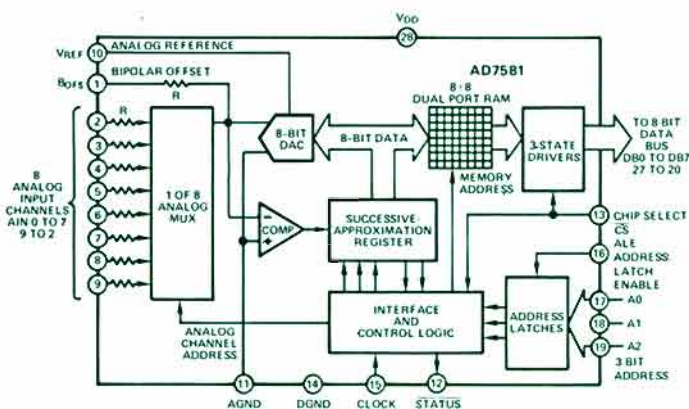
VDD
28
VREF 10 ANALOG REFERENCE
BOFS 1 BIPOLAR OFFSET
R
AD7581
8 · 8
DUAL PORT RAM
R
2
3
4
5
6
7
8
9
8 ANALOG INPUT CHANNELS AIN 0 TO 7 9 TO 2
1 OF 8 ANALOG MUX
8-BIT DAC
8-BIT DATA
3-STATE DRIVERS
TO 8 BIT DATA BUS DB0 TO DB7 27 TO 20
MEMORY ADDRESS
COMP
SUCCESSIVE-APPROXIMATION REGISTER
13 CHIP SELECT $\overline{CS}$
ALE ADDRESS
16 LATCH ENABLE
INTERFACE AND CONTROL LOGIC
ADDRESS LATCHES
17 A0
18 A1
19 A2
3 BIT ADDRESS
ANALOG CHANNEL ADDRESS
11 AGND
14 DGND
15 CLOCK
12 $\overline{STATUS}$